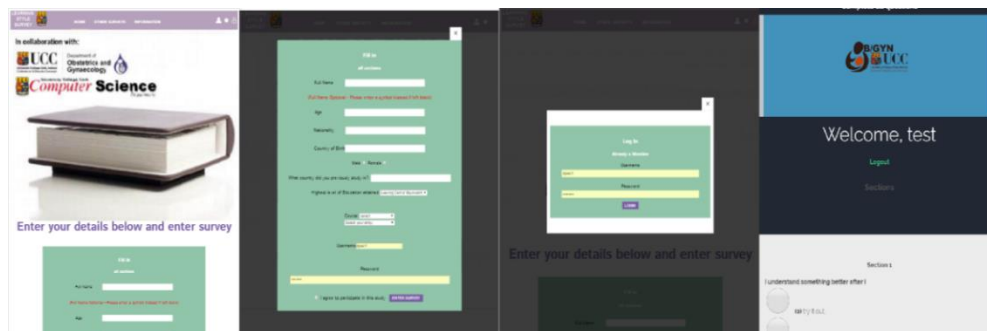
HOME STUDY SURVEYS INFORMATION

In collaboration with:

UCC

Department of Obstetrics and Gynaecology

Computer Science

Enter your details below and enter survey

Fill in

all sections

Full Name

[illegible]

Age

×

Fill in

all sections

Full Name

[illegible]

Age

Nationality

Country of Birth

Male Female

What country did you (or leave) study in?

Highest level of Education attained

Gender

Username

Password

I agree to participate in this study ENTER SURVEY

×

Log In

Already a Member

Username

Password

Login

Enter your details below and enter survey

Fill in

all sections

Username

OB/GYN UCC

Welcome, test

Logout

Sections

Section 1

I understand something better after I

try it out.